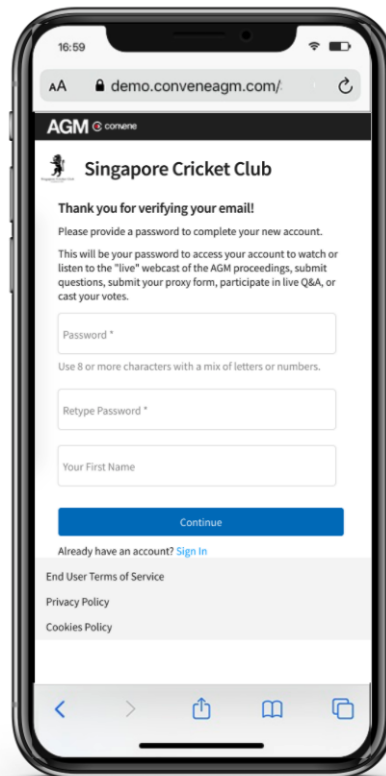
16:59

AA demo.conveneagm.com/

AGM convene

Singapore Cricket Club

Thank you for verifying your email!

Please provide a password to complete your new account.

This will be your password to access your account to watch or listen to the "live" webcast of the AGM proceedings, submit questions, submit your proxy form, participate in live Q&A, or cast your votes.

Password *

Use 8 or more characters with a mix of letters or numbers.

Retype Password *

Your First Name

Continue

Already have an account? Sign In

End User Terms of Service

Privacy Policy

Cookies Policy